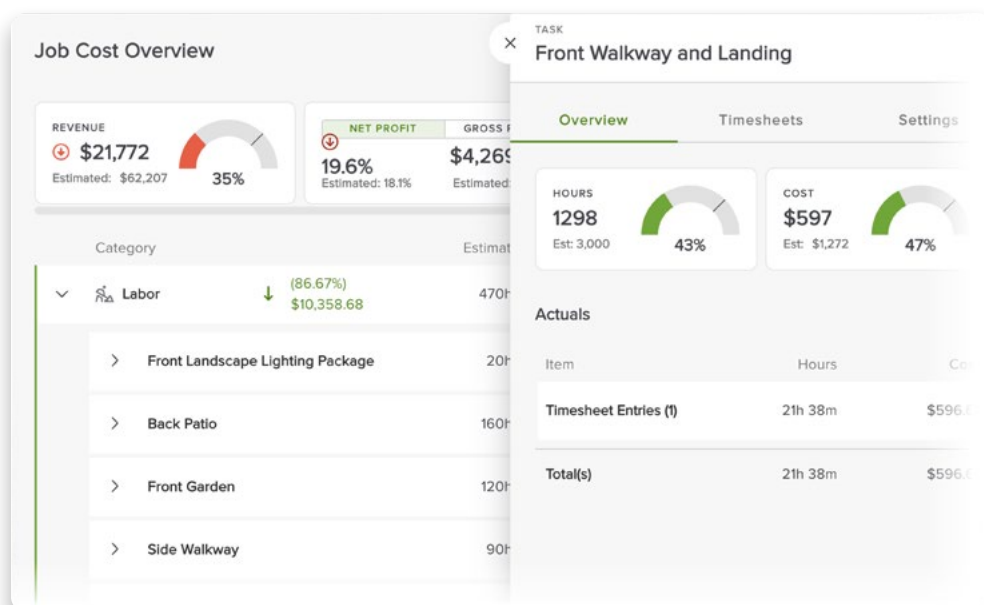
Job Cost Overview

REVENUE
$21,772
Estimated: $62,207
35%

NET PROFIT
GROSS P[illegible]
19.6%
Estimated: 18.1%
$4,269
Estimated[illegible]

Category
Estimat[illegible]

Labor
(86.67%)
$10,358.68
470h

Front Landscape Lighting Package
20h

Back Patio
160h

Front Garden
120h

Side Walkway
90h

TASK
Front Walkway and Landing

Overview
Timesheets
Settings

HOURS
1298
Est: 3,000
43%

COST
$597
Est: $1,272
47%

Actuals

Item
Hours
Co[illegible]

Timesheet Entries (1)
21h 38m
$596.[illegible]

Total(s)
21h 38m
$596.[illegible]